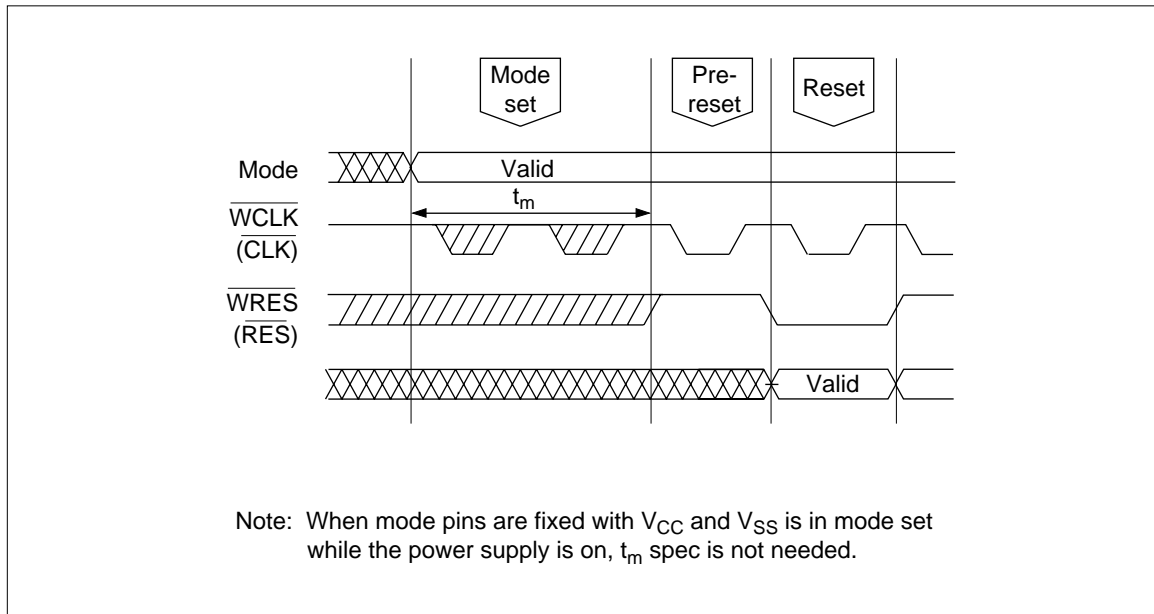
Mode set

Pre-reset

Reset

Mode

Valid

$t_m$

$\overline{WCLK}$
$(\overline{CLK})$

$\overline{WRES}$
$(\overline{RES})$

Valid

Note: When mode pins are fixed with $V_{CC}$ and $V_{SS}$ is in mode set while the power supply is on, $t_m$ spec is not needed.